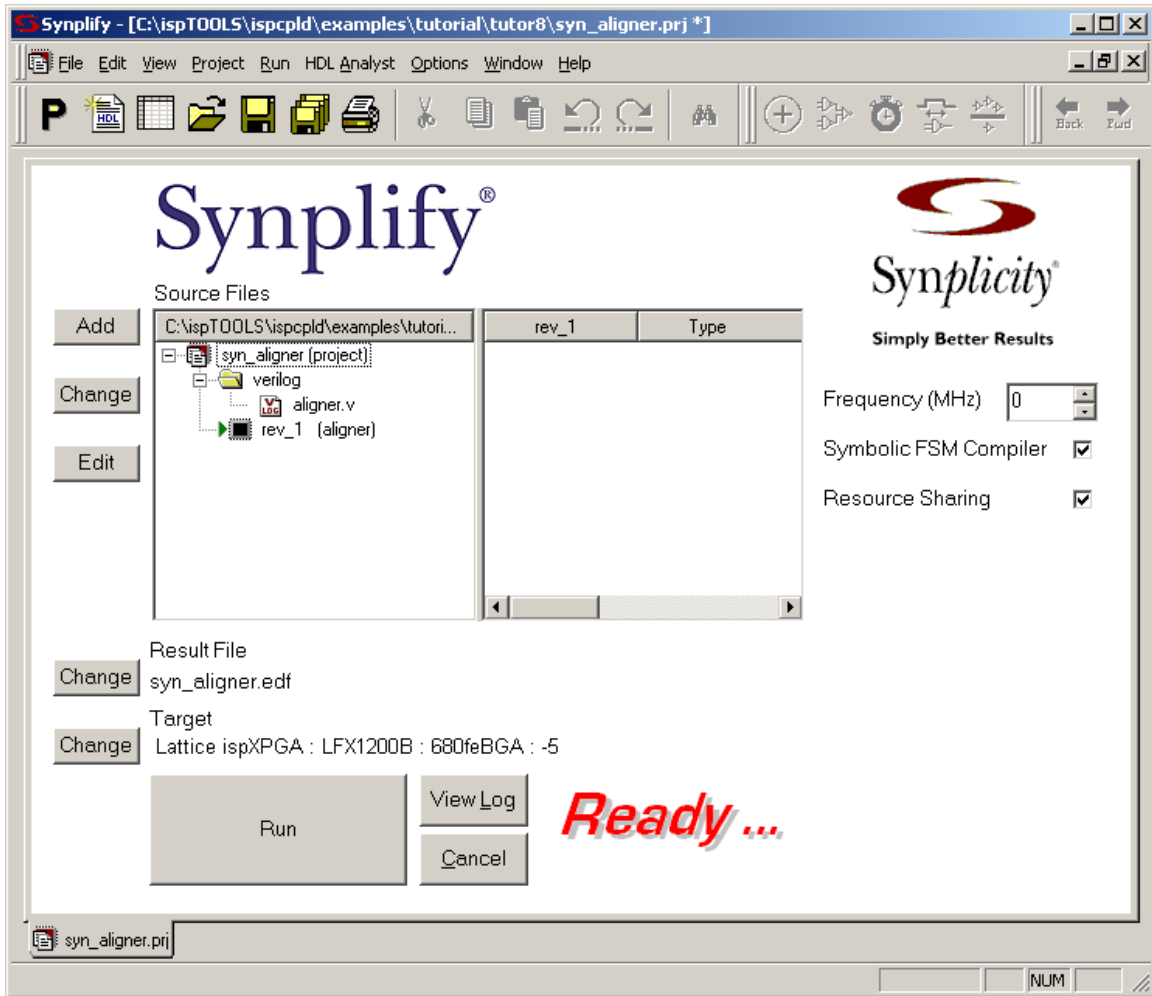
Synplify - [C:\ispTOOLS\ispcpld\examples\tutorial\tutor8\syn_aligner.prj *]

File Edit View Project Run HDL Analyst Options Window Help

P HDL

Back Fwd

Synplify®

Synplicity®

Simply Better Results

Source Files

Add

Change

Edit

C:\ispTOOLS\ispcpld\examples\tutori...

syn_aligner (project)

verilog

aligner.v

rev_1 (aligner)

| rev_1 | Type |
|---|---|

Frequency (MHz) 0

Symbolic FSM Compiler

Resource Sharing

Result File

Change

syn_aligner.edf

Target

Change

Lattice ispXPGA : LFX1200B : 680feBGA : -5

Run

View Log

Cancel

Ready ...

syn_aligner.prj

NUM